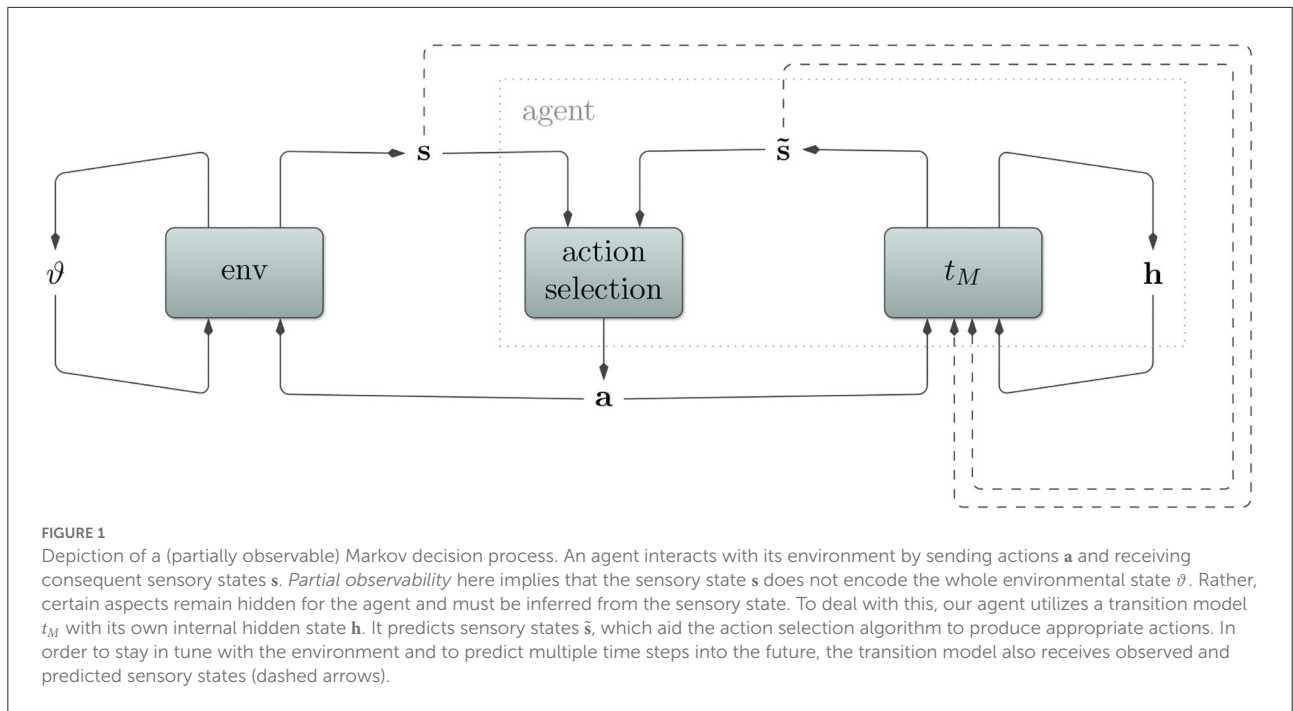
agent

$\mathbf{s}$

$\tilde{\mathbf{s}}$

$\vartheta$

env

action selection

$t_M$

$\mathbf{h}$

$\mathbf{a}$

FIGURE 1
Depiction of a (partially observable) Markov decision process. An agent interacts with its environment by sending actions $\mathbf{a}$ and receiving consequent sensory states $\mathbf{s}$. *Partial observability* here implies that the sensory state $\mathbf{s}$ does not encode the whole environmental state $\vartheta$. Rather, certain aspects remain hidden for the agent and must be inferred from the sensory state. To deal with this, our agent utilizes a transition model $t_M$ with its own internal hidden state $\mathbf{h}$. It predicts sensory states $\tilde{\mathbf{s}}$, which aid the action selection algorithm to produce appropriate actions. In order to stay in tune with the environment and to predict multiple time steps into the future, the transition model also receives observed and predicted sensory states (dashed arrows).